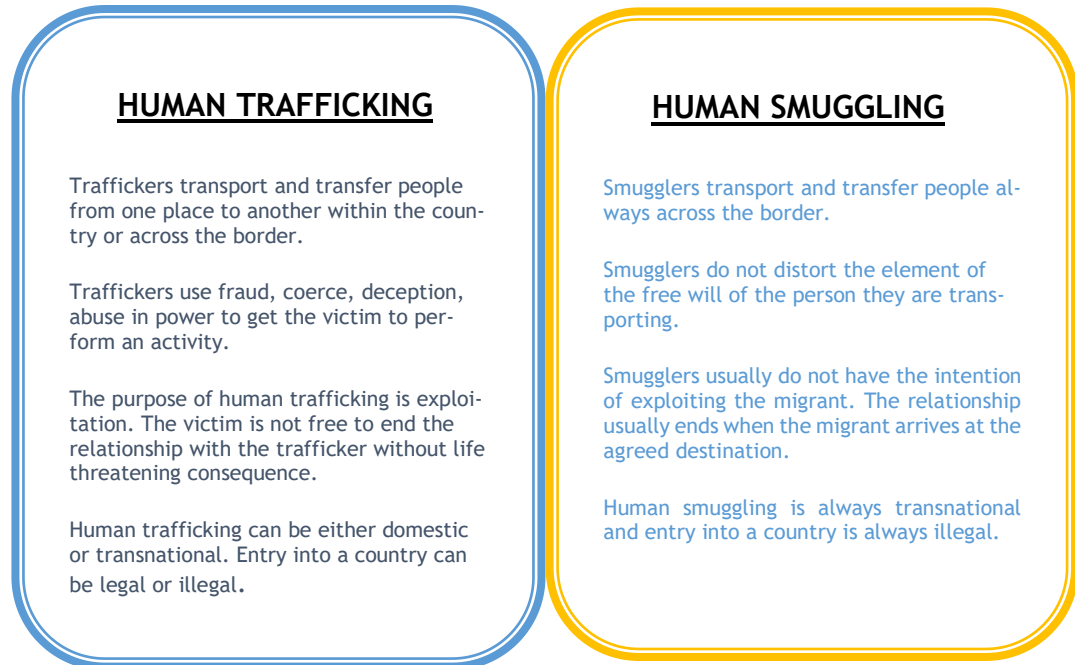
HUMAN TRAFFICKING

Traffickers transport and transfer people from one place to another within the country or across the border.

Traffickers use fraud, coerce, deception, abuse in power to get the victim to perform an activity.

The purpose of human trafficking is exploitation. The victim is not free to end the relationship with the trafficker without life threatening consequence.

Human trafficking can be either domestic or transnational. Entry into a country can be legal or illegal.

HUMAN SMUGGLING

Smugglers transport and transfer people always across the border.

Smugglers do not distort the element of the free will of the person they are transporting.

Smugglers usually do not have the intention of exploiting the migrant. The relationship usually ends when the migrant arrives at the agreed destination.

Human smuggling is always transnational and entry into a country is always illegal.